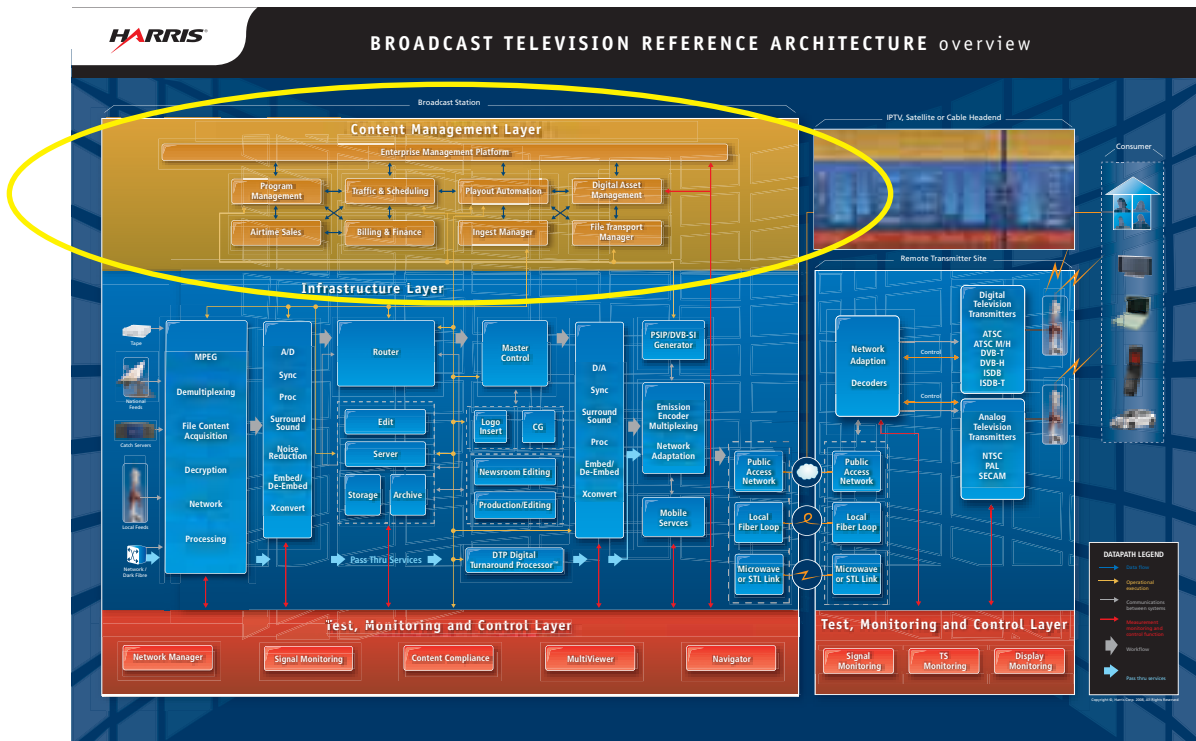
HARRIS

BROADCAST TELEVISION REFERENCE ARCHITECTURE overview

Broadcast Station

Content Management Layer

Enterprise Management Platform

Program Management

Traffic & Scheduling

Playout Automation

Digital Asset Management

Airtime Sales

Billing & Finance

Ingest Manager

File Transport Manager

IPTV, Satellite or Cable Headend

Consumer

Remote Transmitter Site

Infrastructure Layer

Tape

National Feeds

Catch Servers

Local Feeds

Network / Dark Fibre

MPEG

Demultiplexing

File Content Acquisition

Decryption

Network

Processing

A/D

Sync

Proc

Surround Sound

Noise Reduction

Embed/ De-Embed

Xconvert

Router

Edit

Server

Storage

Archive

Master Control

Logo Insert

CG

Newsroom Editing

Production/Editing

D/A

Sync

Surround Sound

Proc

Embed/ De-Embed

Xconvert

PSIP/DVB-SI Generator

Emission Encoder Multiplexing

Network Adaptation

Mobile Services

Pass Thru Services

DTP Digital Turnaround Processor™

Public Access Network

Local Fiber Loop

Microwave or STL Link

Public Access Network

Local Fiber Loop

Microwave or STL Link

Network Adaption

Decoders

Control

Control

Digital Television Transmitters

ATSC

ATSC M/H

DVB-T

DVB-H

ISDB

ISDB-T

Analog Television Transmitters

NTSC

PAL

SECAM

Test, Monitoring and Control Layer

Network Manager

Signal Monitoring

Content Compliance

MultiViewer

Navigator

Test, Monitoring and Control Layer

Signal Monitoring

TS Monitoring

Display Monitoring

DATAPATH LEGEND

Data Flow

Operational execution

Communications between systems

Measurement monitoring and control function

Workflow

Pass thru services

Copyright © Harris Corp. 2008. All Rights Reserved.